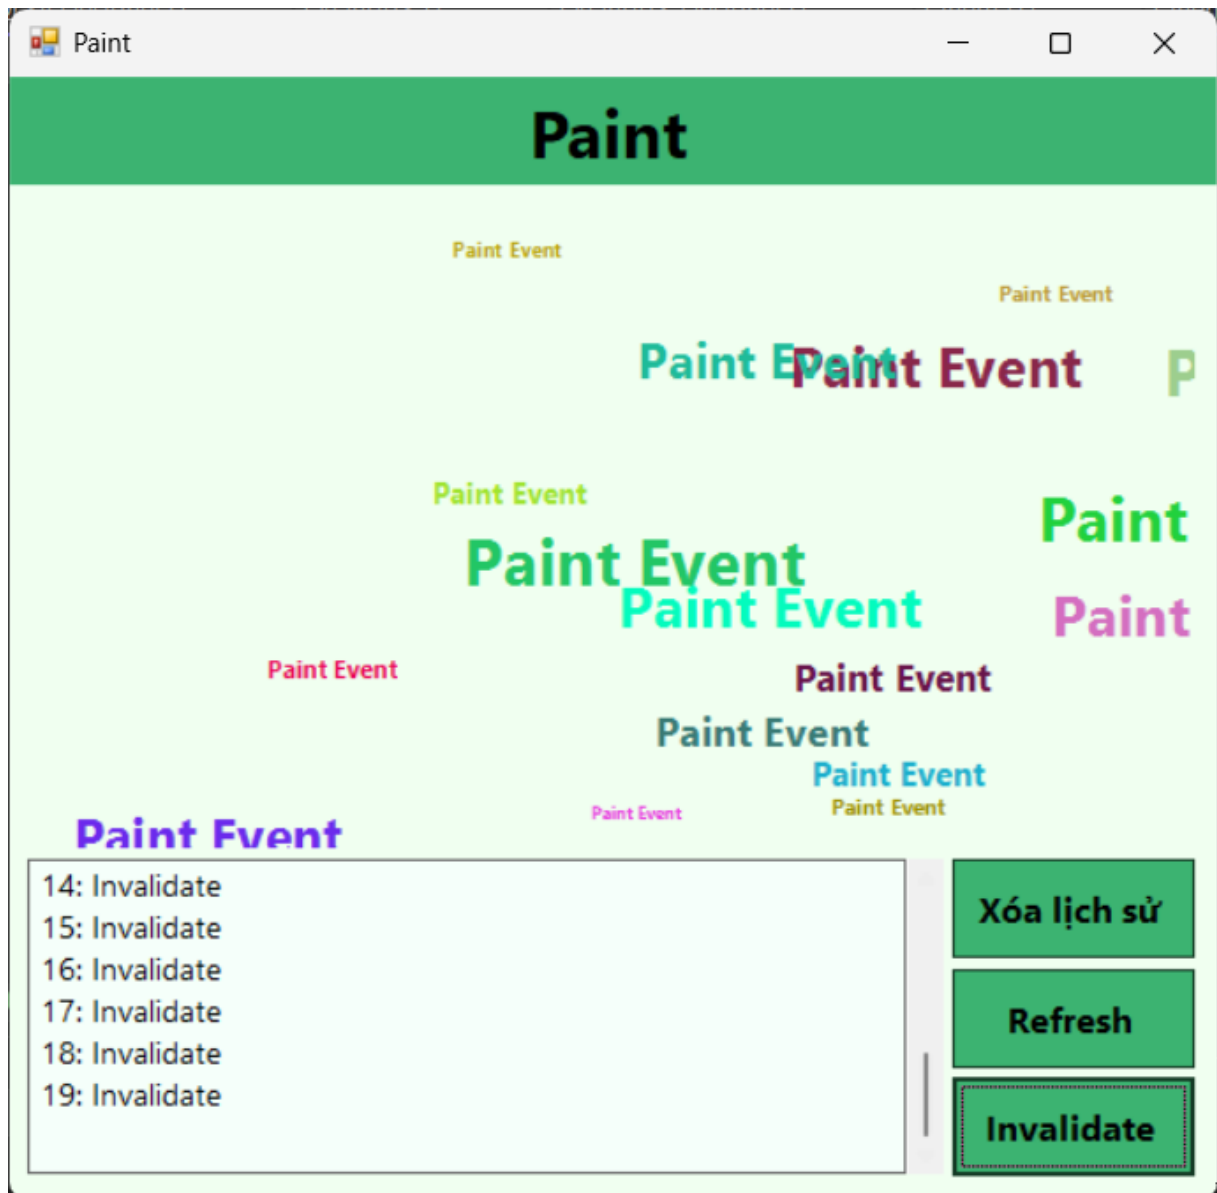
Paint

Paint

Paint Event

Paint Event

Paint Event Paint Event P

Paint Event

Paint

Paint Event

Paint Event

Paint

Paint Event

Paint Event

Paint Event

Paint Event

Paint Event

Paint Event

Paint Event

14: Invalidate
15: Invalidate
16: Invalidate
17: Invalidate
18: Invalidate
19: Invalidate

Xóa lịch sử

Refresh

Invalidate